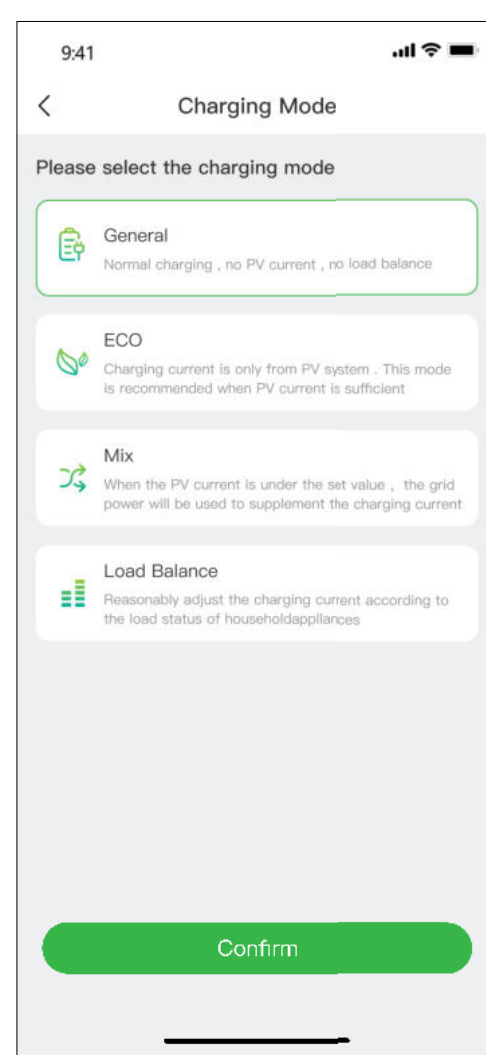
9:41

<

Charging Mode

Please select the charging mode

General
Normal charging , no PV current , no load balance

ECO
Charging current is only from PV system . This mode is recommended when PV current is sufficient

Mix
When the PV current is under the set value , the grid power will be used to supplement the charging current

Load Balance
Reasonably adjust the charging current according to the load status of householdappliances

Confirm